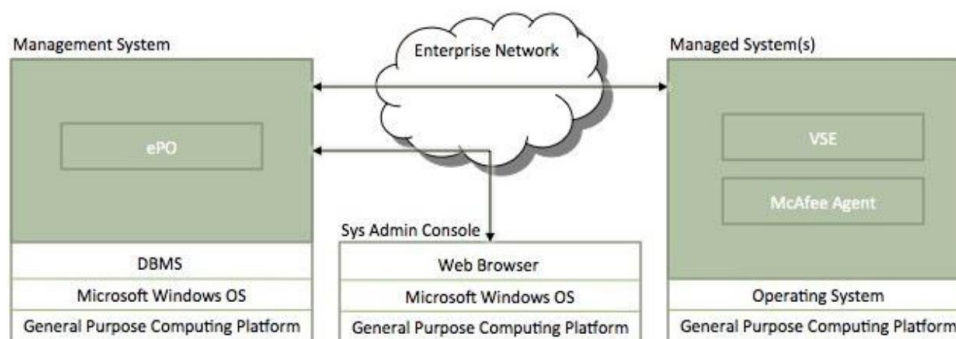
Management System

Enterprise Network

Managed System(s)

ePO

VSE

McAfee Agent

Sys Admin Console

DBMS

Microsoft Windows OS

General Purpose Computing Platform

Web Browser

Microsoft Windows OS

General Purpose Computing Platform

Operating System

General Purpose Computing Platform